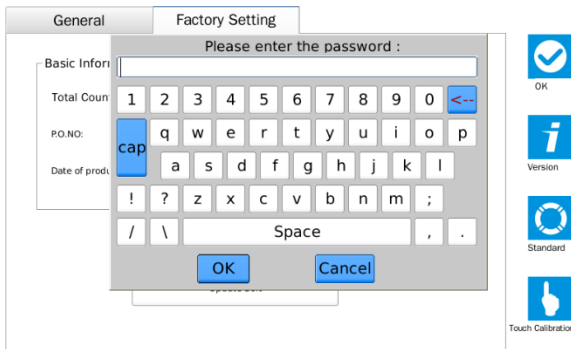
General
Factory Setting
Basic Infor
Total Coun
P.O.NO:
Date of produ
Please enter the password :
1 2 3 4 5 6 7 8 9 0 <--
cap
q w e r t y u i o p
a s d f g h j k l
! ? z x c v b n m ;
/ \ Space , .
OK
Cancel
OK
Version
Standard
Touch Calibration